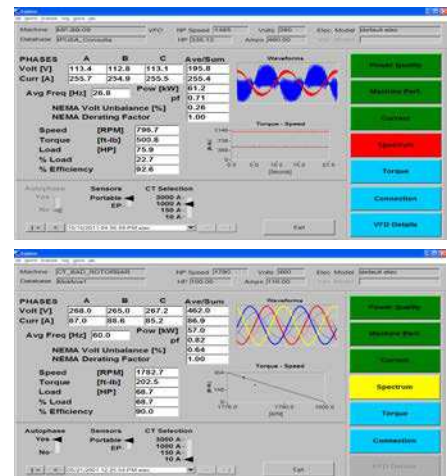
PHASES A B C Ave/Sum
Volt [V] 113.4 112.8 113.1 195.8
Curr [A] 255.7 254.9 255.5 255.4
Avg Freq [Hz] 26.8
Pow [kW] 61.2
pf 0.71
NEMA Volt Unbalance [%] 0.26
NEMA Derating Factor 1.00
Speed [RPM] 796.7
Torque [ft-lb] 500.6
Load [HP] 22.7
% Load 22.7
% Efficiency 92.6

Waveforms
Torque - Speed

Autophase
Sensors
Portable
CT Selection
3000 A
1000 A
150 A
10 A

Exit

Power Quality
Machine Perf.
Current
Spectrum
Torque
Connection
VFD Details

Machine CT_BAD_ROTORBAR
Database

PHASES A B C Ave/Sum
Volt [V] 268.0 265.0 267.2 462.0
Curr [A] 87.0 88.6 85.2 86.9
Avg Freq [Hz] 60.0
Pow [kW] 57.0
pf 0.82
NEMA Volt Unbalance [%] 0.64
NEMA Derating Factor 1.00
Speed [RPM] 1782.7
Torque [ft-lb] 202.5
Load [HP] 68.7
% Load 68.7
% Efficiency 90.0

Waveform
Torque - Speed

Autophase
Yes
No
Sensors
Portable
EP
CT Selection
3000 A
1000 A
150 A
10 A

Exit

Power Quality
Machine Perf.
Current
Spectrum
Torque
Connection
VFD Details